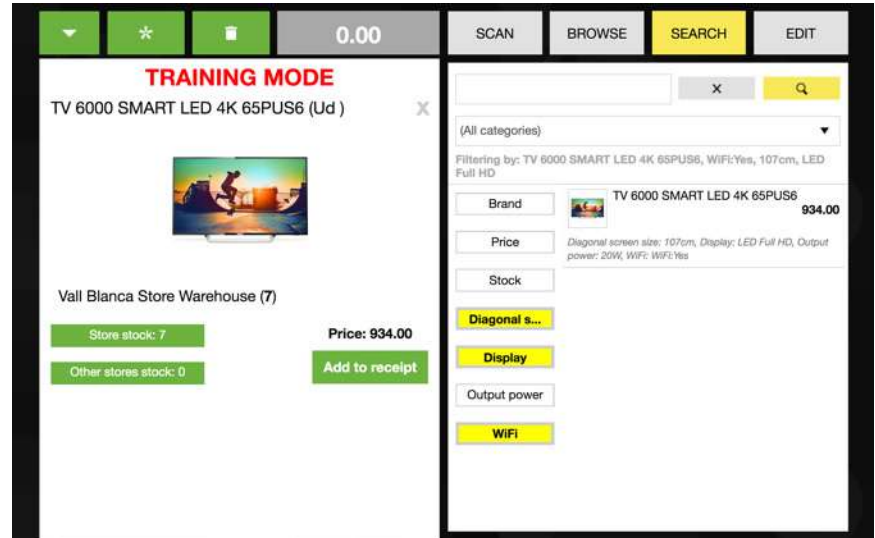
* 0.00

SCAN BROWSE SEARCH EDIT

TRAINING MODE

TV 6000 SMART LED 4K 65PUS6 (Ud )

X

Vall Blanca Store Warehouse (7)

Store stock: 7

Price: 934.00

Other stores stock: 0

Add to receipt

×

(All categories)

Filtering by: TV 6000 SMART LED 4K 65PUS6, WiFi:Yes, 107cm, LED Full HD

Brand

Price

Stock

Diagonal s...

Display

Output power

WiFi

TV 6000 SMART LED 4K 65PUS6

934.00

Diagonal screen size: 107cm, Display: LED Full HD, Output power: 20W, WiFi: WiFi:Yes